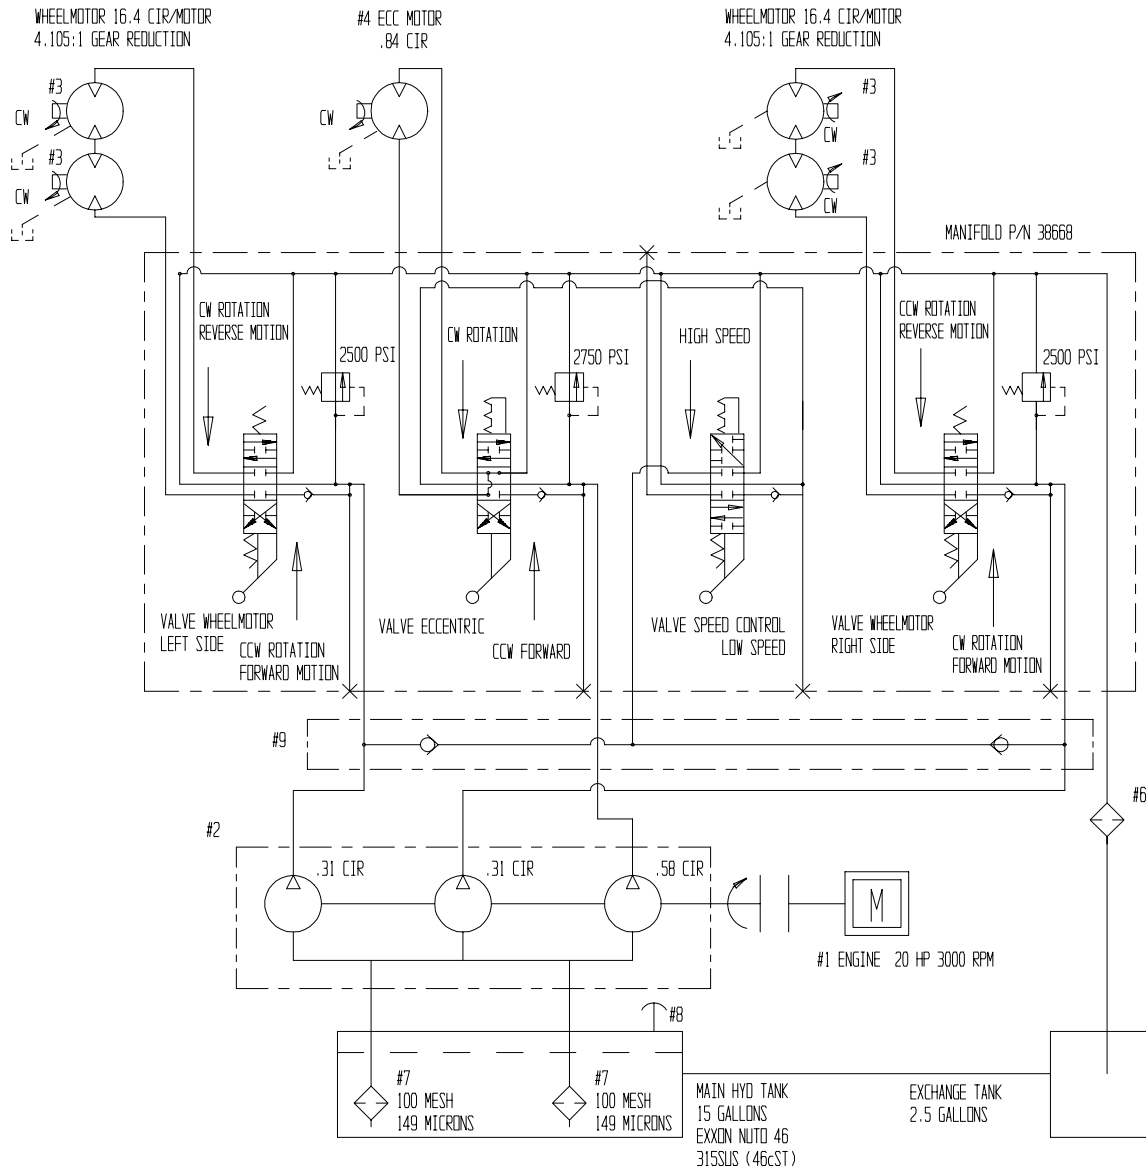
WHEELMOTOR 16.4 CIR/MOTOR
4.105:1 GEAR REDUCTION

#4 ECC MOTOR
.84 CIR

WHEELMOTOR 16.4 CIR/MOTOR
4.105:1 GEAR REDUCTION

#3
CW
#3
CW

CW

#3
CW
#3
CW

MANIFOLD P/N 38668

CW ROTATION
REVERSE MOTION

2500 PSI

CW ROTATION

2750 PSI

HIGH SPEED

CCW ROTATION
REVERSE MOTION

2500 PSI

VALVE WHEELMOTOR
LEFT SIDE

CCW ROTATION
FORWARD MOTION

VALVE ECCENTRIC

CCW FORWARD

VALVE SPEED CONTROL
LOW SPEED

VALVE WHEELMOTOR
RIGHT SIDE

CW ROTATION
FORWARD MOTION

#9

#6

#2

.31 CIR
.31 CIR
.58 CIR

M

#1 ENGINE 20 HP 3000 RPM

#8

#7
100 MESH
149 MICRONS

#7
100 MESH
149 MICRONS

MAIN HYD TANK
15 GALLONS
EXXON NUTO 46
315SUS (46cST)

EXCHANGE TANK
2.5 GALLONS